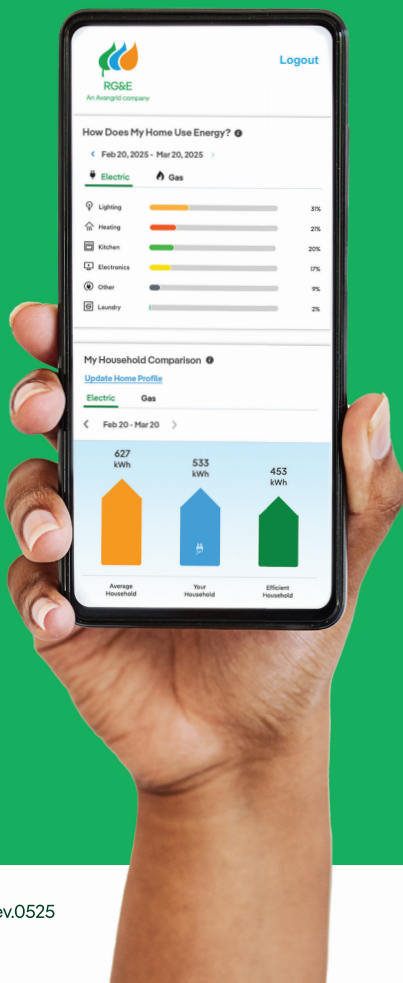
RG&E
An Avangrid company

Logout

How Does My Home Use Energy?

Feb 20, 2025 - Mar 20, 2025

Electric Gas

| | |
|---|---|
| Lighting | 31% |
| Heating | 21% |
| Kitchen | 20% |
| Electronics | 17% |
| Other | 9% |
| Laundry | 2% |

My Household Comparison

Update Home Profile

Electric Gas

Feb 20 - Mar 20

627 kWh
Average Household

533 kWh
Your Household

453 kWh
Efficient Household

ev.0525